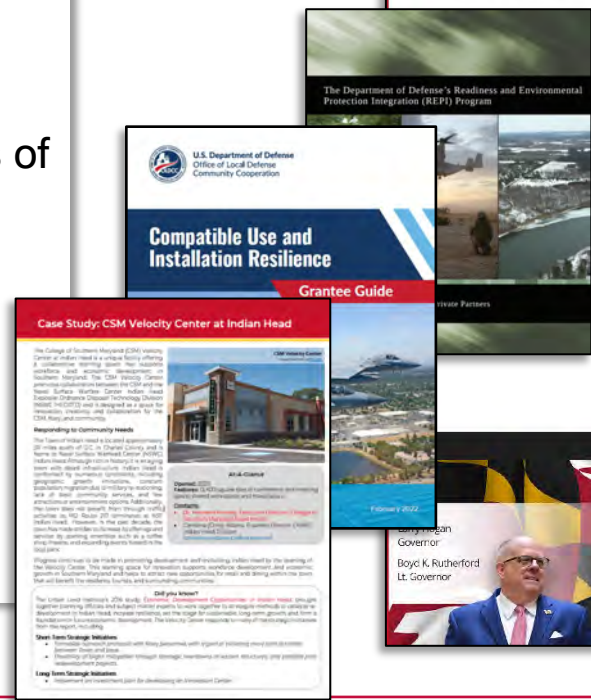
of

The Department of Defense's Readiness and Environmental Protection Integration (REPI) Program

rivate Partners

U.S. Department of Defense
Office of Local Defense Community Cooperation

Compatible Use and Installation Resilience

Grantee Guide

February 2022

Case Study: CSM Velocity Center at Indian Head

CSM Velocity Center

Responding to Community Needs

At-A-Glance

Did you know?

Short-Term Strategic Initiatives

Long-Term Strategic Initiatives

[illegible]

Larry Hogan
Governor

Boyd K. Rutherford
Lt. Governor